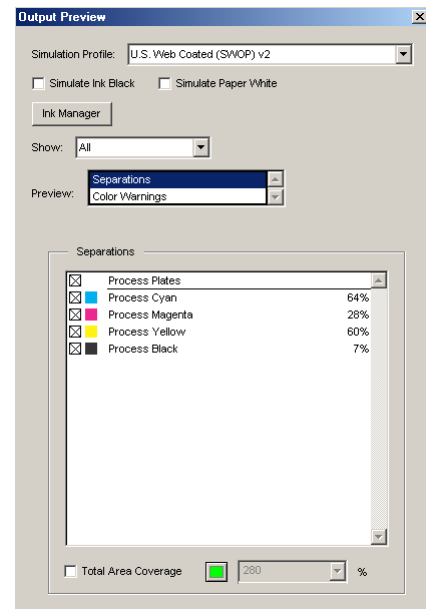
Output Preview

Simulation Profile: U.S. Web Coated (SWOP) v2

Simulate Ink Black

Simulate Paper White

Ink Manager

Show: All

Preview: Separations
Color Warnings

Separations

| | |
|---|---|
| Process Plates | |
| Process Cyan | 64% |
| Process Magenta | 28% |
| Process Yellow | 60% |
| Process Black | 7% |

Total Area Coverage 280 %